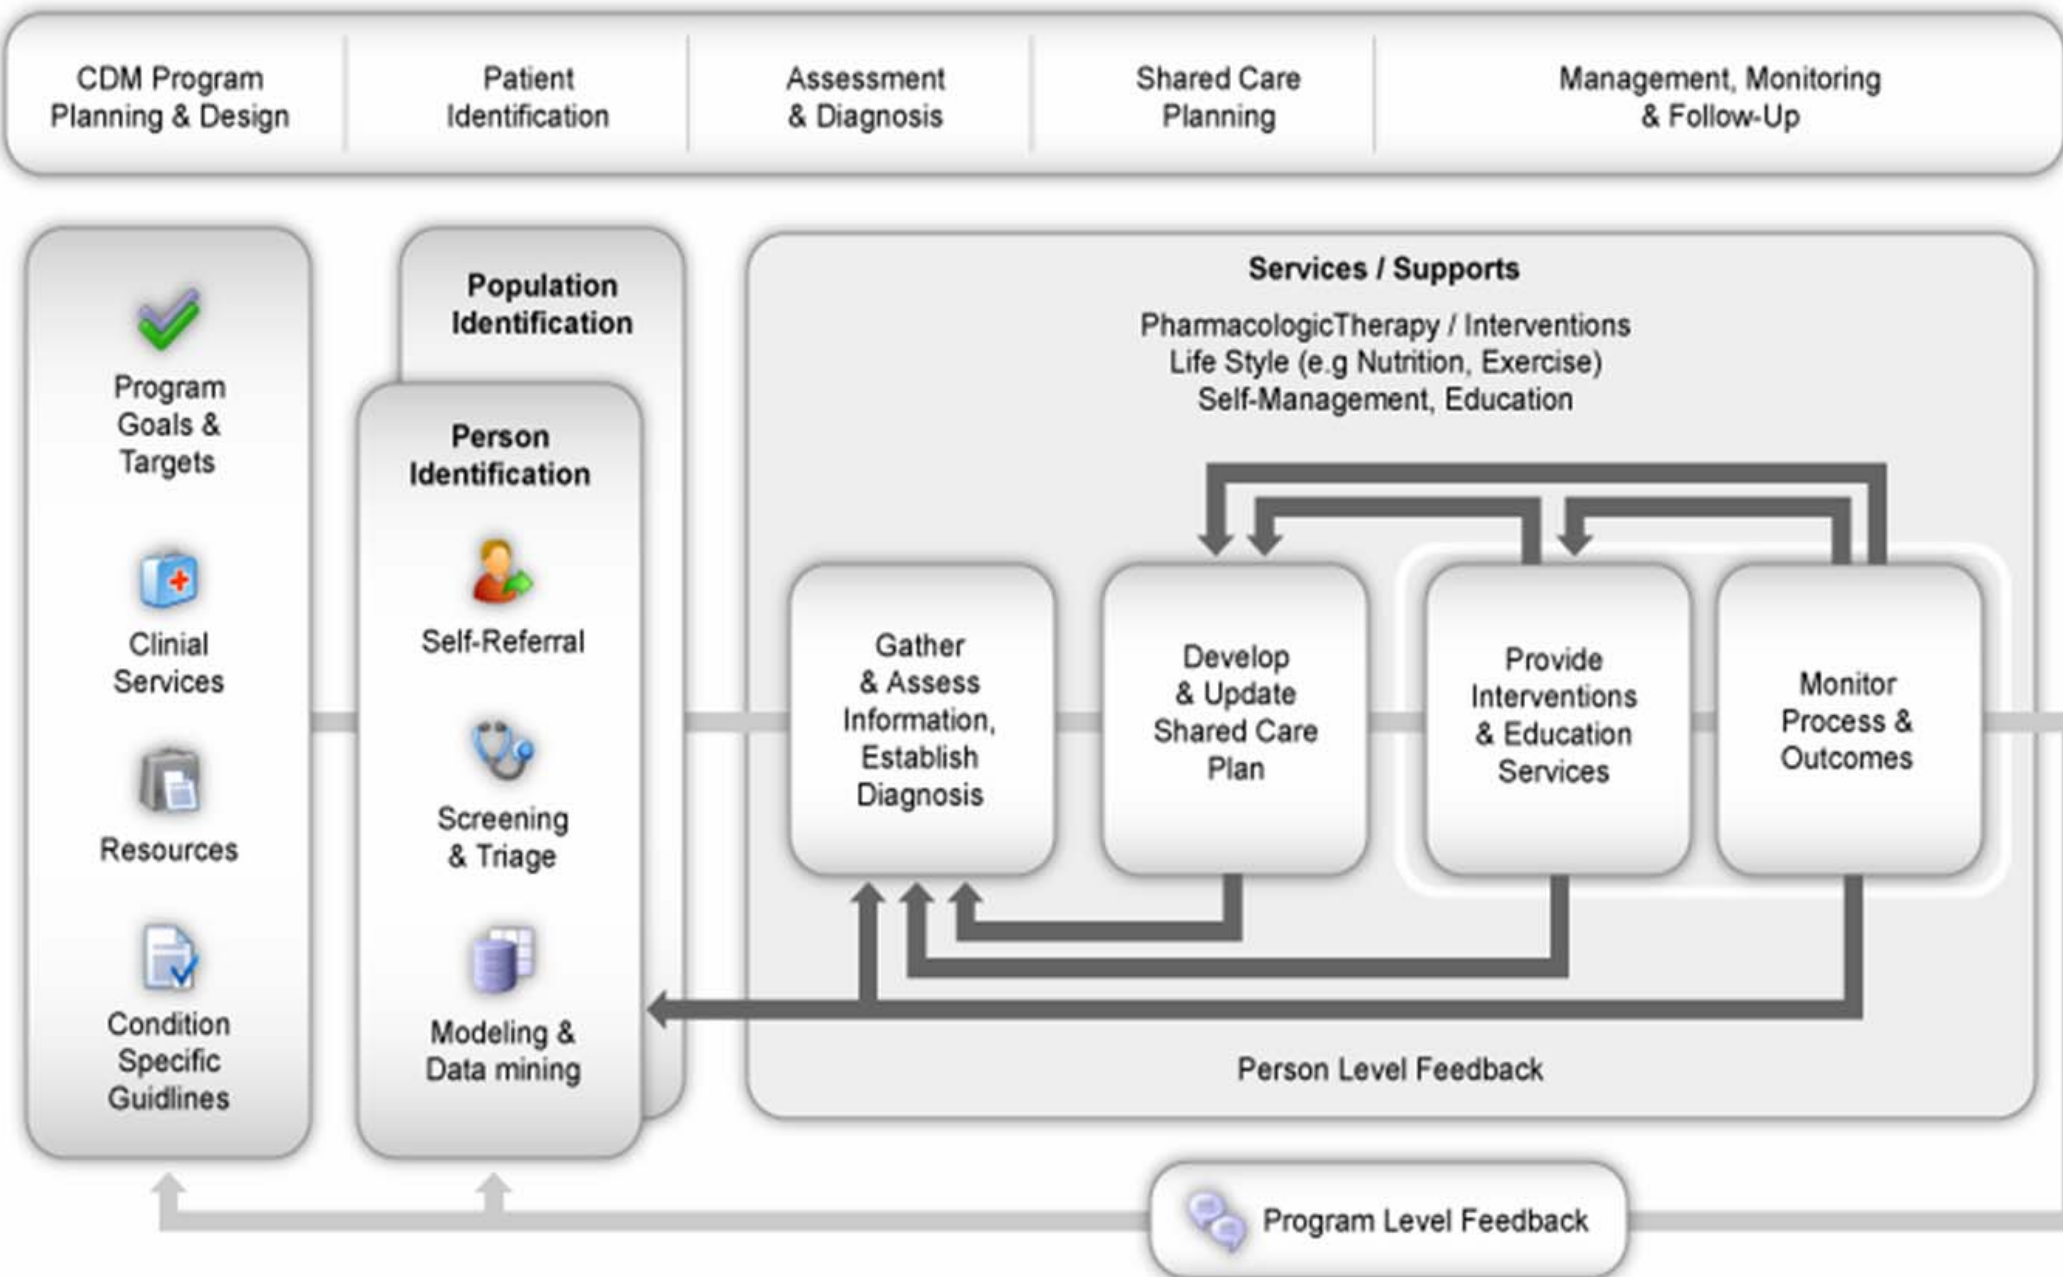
CDM Program Planning & Design

Patient Identification

Assessment & Diagnosis

Shared Care Planning

Management, Monitoring & Follow-Up

Program Goals & Targets

Clinial Services

Resources

Condition Specific Guidlines

Population Identification

Person Identification

Self-Referral

Screening & Triage

Modeling & Data mining

Services / Supports

PharmacologicTherapy / Interventions
Life Style (e.g Nutrition, Exercise)
Self-Management, Education

Gather & Assess Information, Establish Diagnosis

Develop & Update Shared Care Plan

Provide Interventions & Education Services

Monitor Process & Outcomes

Person Level Feedback

Program Level Feedback